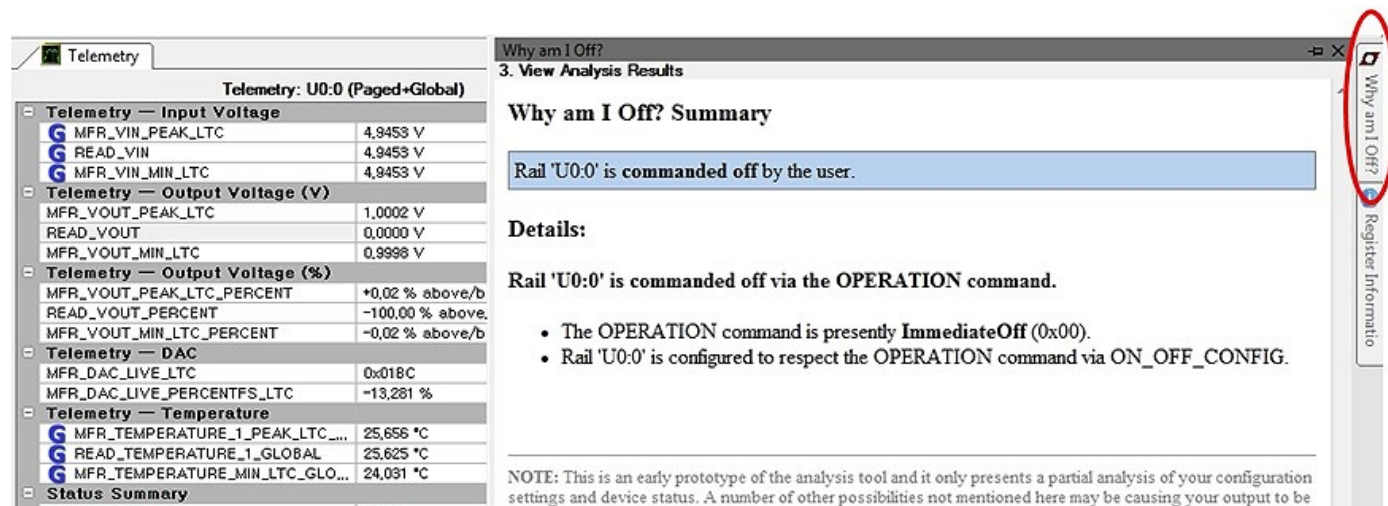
Telemetry

Telemetry: U0:0 (Paged+Global)

| | |
|---|---|
| Telemetry — Input Voltage | |
| G MFR_VIN_PEAK_LTC | 4,9453 V |
| G READ_VIN | 4,9453 V |
| G MFR_VIN_MIN_LTC | 4,9453 V |
| Telemetry — Output Voltage (V) | |
| MFR_VOUT_PEAK_LTC | 1,0002 V |
| READ_VOUT | 0,0000 V |
| MFR_VOUT_MIN_LTC | 0,9998 V |
| Telemetry — Output Voltage (%) | |
| MFR_VOUT_PEAK_LTC_PERCENT | +0,02 % above/b |
| READ_VOUT_PERCENT | -100,00 % above, |
| MFR_VOUT_MIN_LTC_PERCENT | -0,02 % above/b |
| Telemetry — DAC | |
| MFR_DAC_LIVE_LTC | 0x018C |
| MFR_DAC_LIVE_PERCENTFS_LTC | -13,281 % |
| Telemetry — Temperature | |
| G MFR_TEMPERATURE_1_PEAK_LTC_... | 25,656 °C |
| G READ_TEMPERATURE_1_GLOBAL | 25,625 °C |
| G MFR_TEMPERATURE_MIN_LTC_GLO... | 24,031 °C |
| Status Summary | |

Why am I Off?

3. View Analysis Results

Why am I Off? Summary

Rail 'U0:0' is **commanded off** by the user.

Details:

Rail 'U0:0' is commanded off via the OPERATION command.

- The OPERATION command is presently **ImmediateOff** (0x00).
- Rail 'U0:0' is configured to respect the OPERATION command via ON_OFF_CONFIG.

NOTE: This is an early prototype of the analysis tool and it only presents a partial analysis of your configuration settings and device status. A number of other possibilities not mentioned here may be causing your output to be

Why am I Off?

Register Informatio